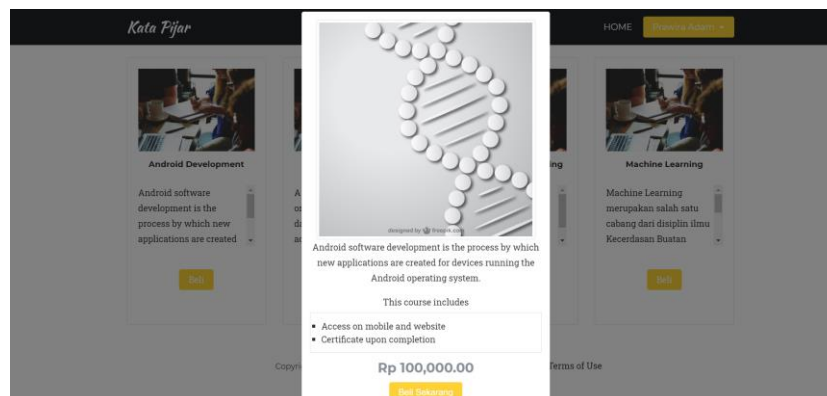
Kata Pijar

HOME Prawira Adam

Android Development

Android software development is the process by which new applications are created

Beli

A o d a

ing

Machine Learning

Machine Learning merupakan salah satu cabang dari disiplin ilmu Kecerdasan Buatan

Beli

designed by freepik.com

Android software development is the process by which new applications are created for devices running the Android operating system.

This course includes

- Access on mobile and website
- Certificate upon completion

Rp 100,000.00

Beli Sekarang

Copyr

Terms of Use